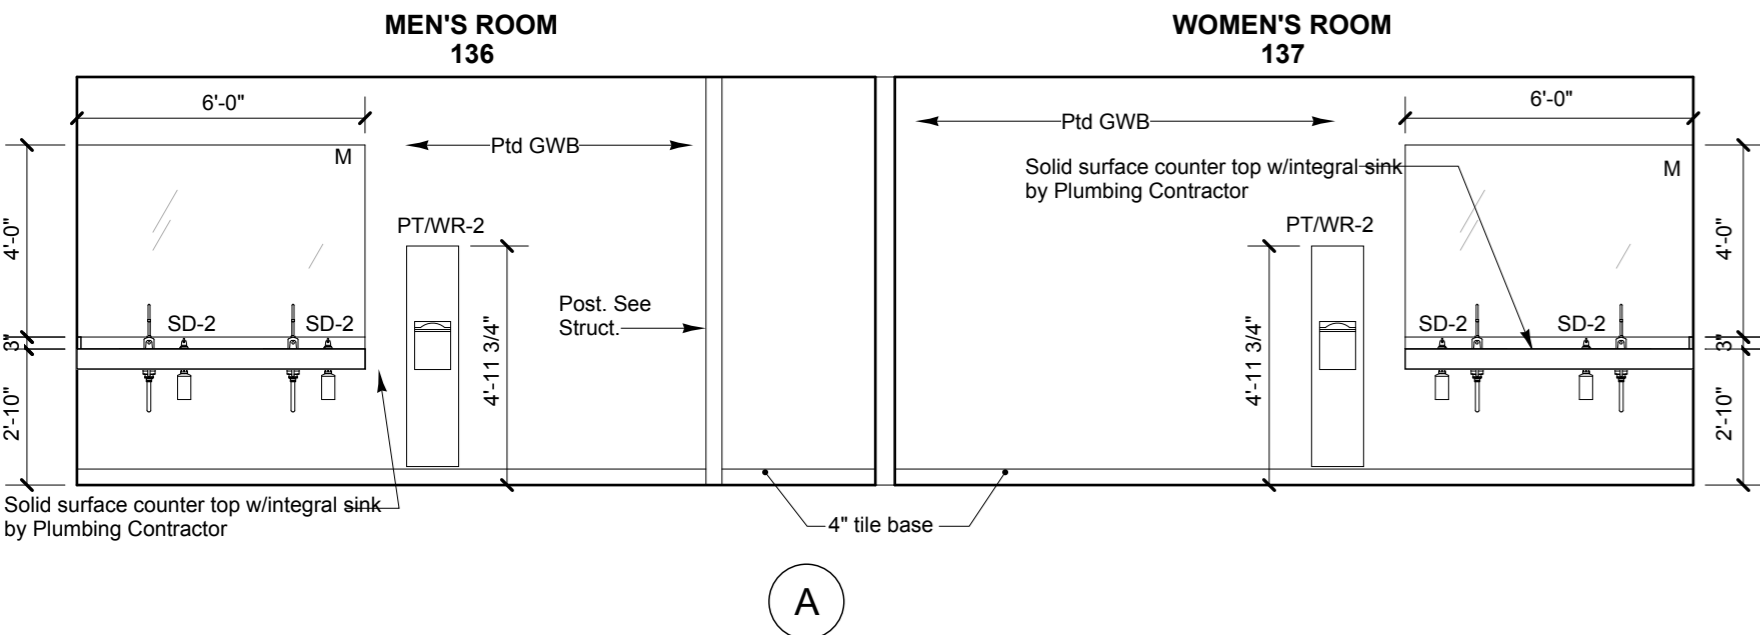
MEN'S ROOM
136

WOMEN'S ROOM
137

6'-0"

M

Ptd GWB

PT/WR-2

SD-2

SD-2

4'-0"

3"

2'-10"

4'-11 3/4"

Post. See Struct.

Solid surface counter top w/integral sink by Plumbing Contractor

4" tile base

Ptd GWB

6'-0"

Solid surface counter top w/integral sink by Plumbing Contractor

M

PT/WR-2

4'-11 3/4"

SD-2

SD-2

4'-0"

3"

2'-10"

A